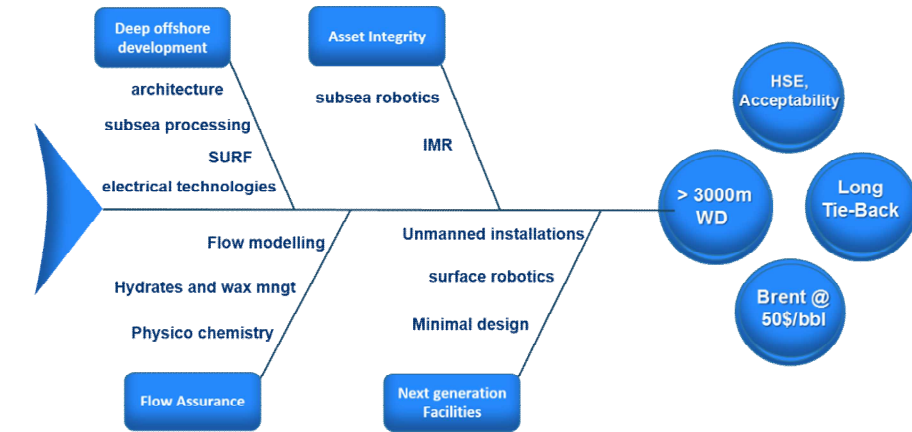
Deep offshore development

architecture

subsea processing

SURF

electrical technologies

Asset Integrity

subsea robotics

IMR

Flow modelling

Hydrates and wax mngt

Physico chemistry

Flow Assurance

Unmanned installations

surface robotics

Minimal design

Next generation Facilities

HSE, Acceptability

> 3000m WD

Long Tie-Back

Brent @ 50$/bbl